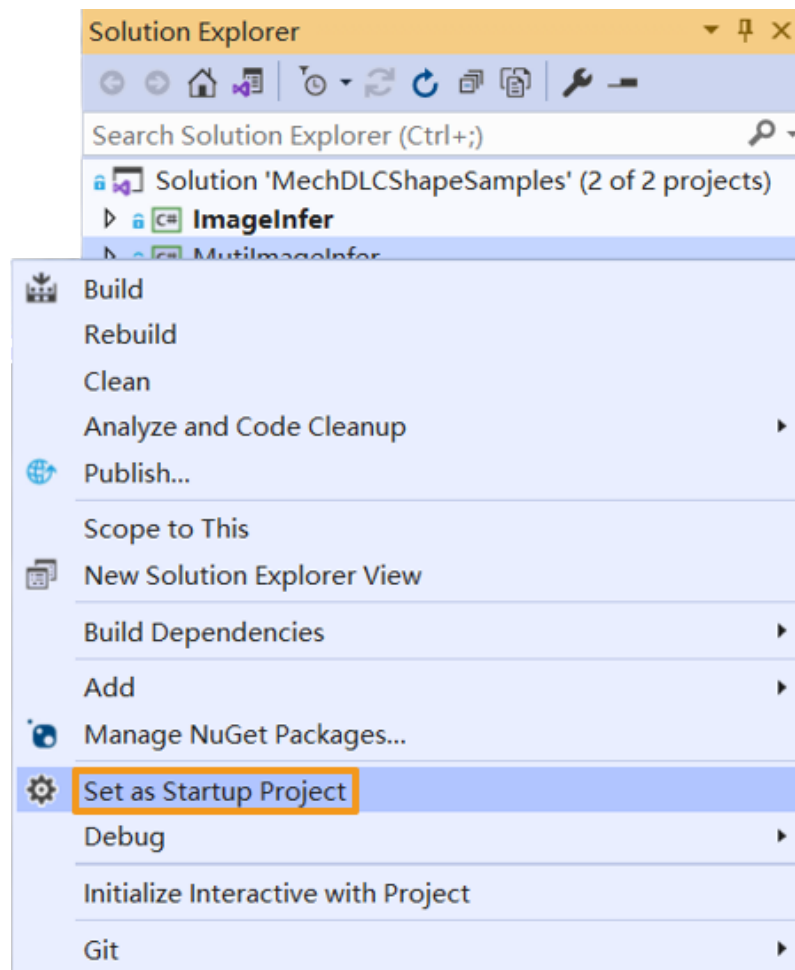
Solution Explorer

Search Solution Explorer (Ctrl+;)

Solution 'MechDLCShapeSamples' (2 of 2 projects)

C# ImageInfer

C# MutiImageInfer

Build

Rebuild

Clean

Analyze and Code Cleanup

Publish...

Scope to This

New Solution Explorer View

Build Dependencies

Add

Manage NuGet Packages...

Set as Startup Project

Debug

Initialize Interactive with Project

Git